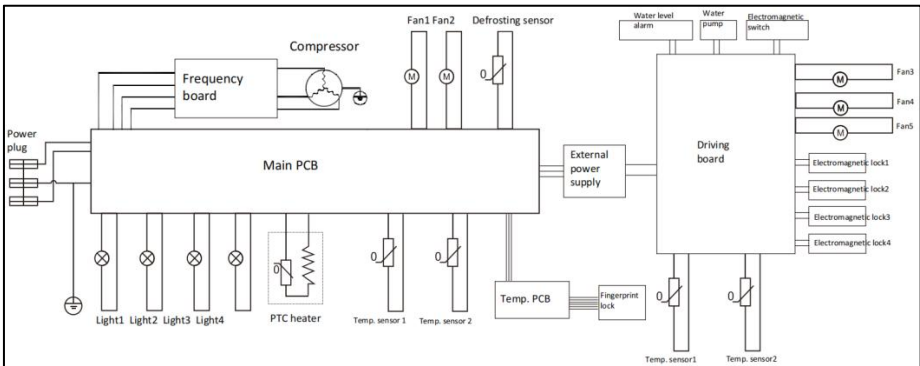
Fan1 Fan2 Defrosting sensor

Water level alarm

Water pump

Electromagnetic switch

Compressor

Frequency board

M

M

0

M

Fan3

M

Fan4

M

Fan5

Power plug

Main PCB

External power supply

Driving board

Electromagnetic lock1

Electromagnetic lock2

Electromagnetic lock3

Electromagnetic lock4

0

0

0

Temp. PCB

Fingerprint lock

0

0

Light1 Light2 Light3 Light4

PTC heater

Temp. sensor 1

Temp. sensor 2

Temp. sensor1

Temp. sensor2